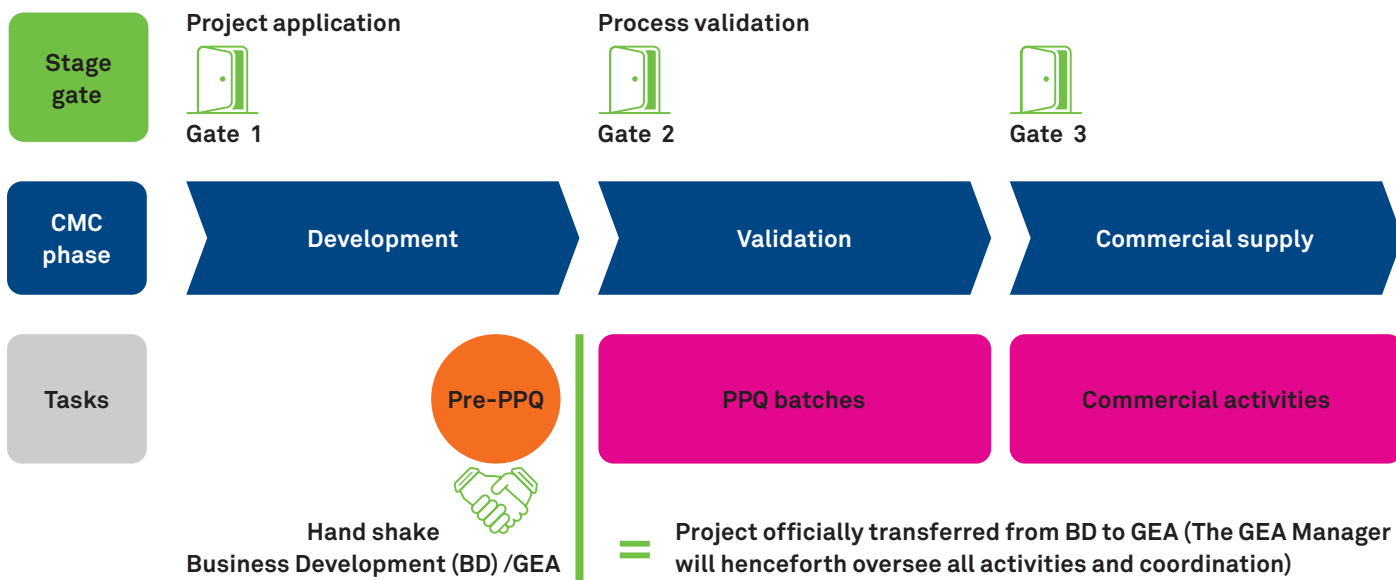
Stage gate

Project application

Gate 1

Process validation

Gate 2

Gate 3

CMC phase

Development

Validation

Commercial supply

Tasks

Pre-PPQ

PPQ batches

Commercial activities

Hand shake
Business Development (BD) /GEA

=

Project officially transferred from BD to GEA (The GEA Manager will henceforth oversee all activities and coordination)